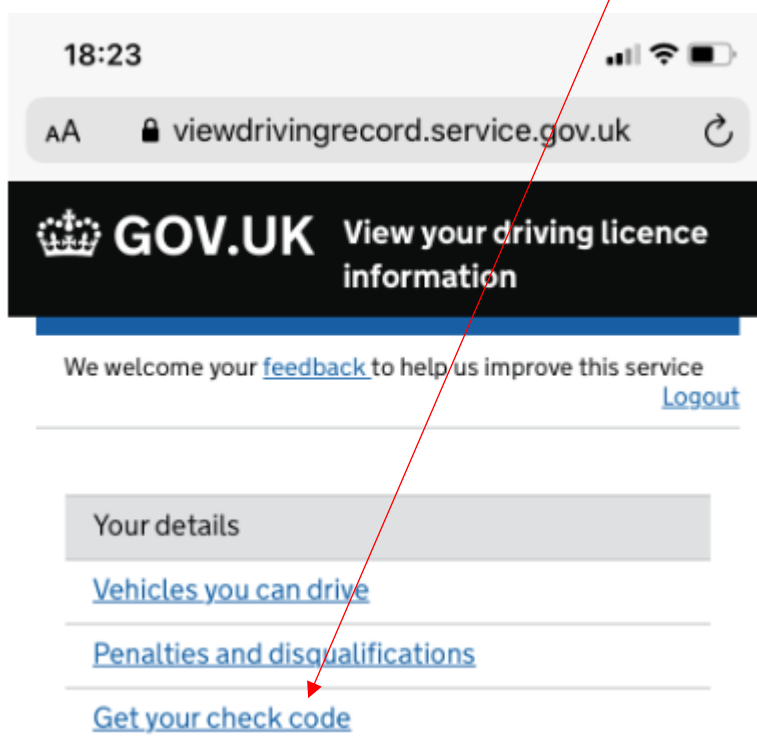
18:23

AA viewdrivingrecord.service.gov.uk

GOV.UK View your driving licence information

We welcome your feedback to help us improve this service

Logout

Your details

Vehicles you can drive

Penalties and disqualifications

Get your check code